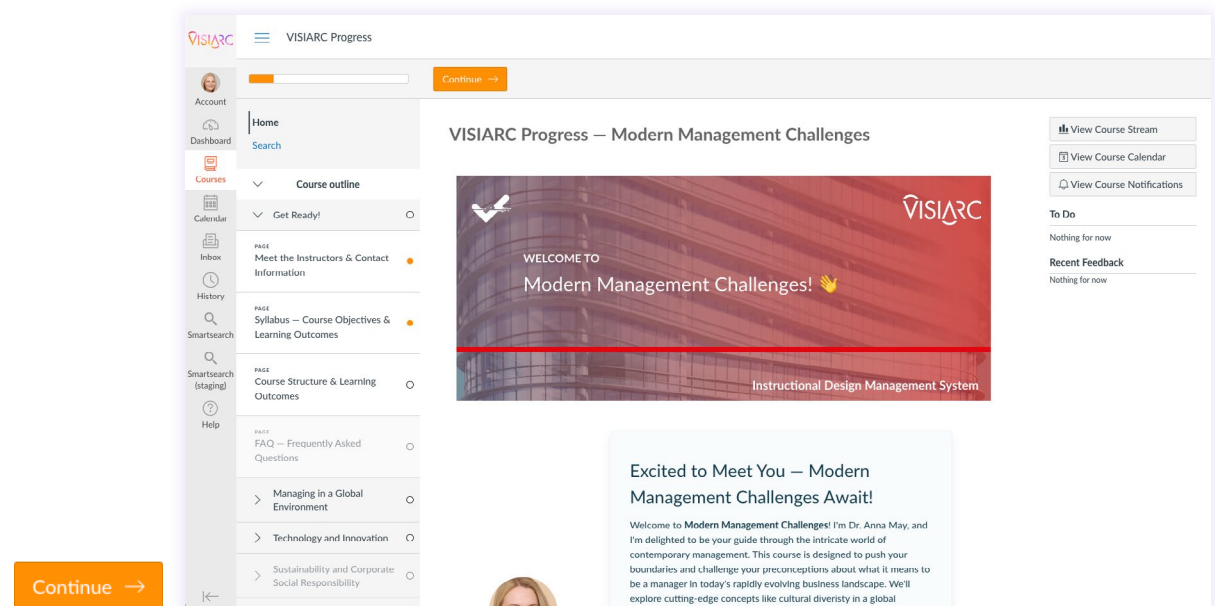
VISIARC

VISIARC Progress

Account
Dashboard
Courses
Calendar
Inbox
History
Smartsearch
Smartsearch (staging)
Help

Continue →

Home
Search

Course outline

Get Ready!

PAGE
Meet the Instructors & Contact Information

PAGE
Syllabus — Course Objectives & Learning Outcomes

PAGE
Course Structure & Learning Outcomes

PAGE
FAQ — Frequently Asked Questions

Managing in a Global Environment

Technology and Innovation

Sustainability and Corporate Social Responsibility

VISIARC Progress — Modern Management Challenges

VISIARC

WELCOME TO
Modern Management Challenges! 👋

Instructional Design Management System

Excited to Meet You — Modern Management Challenges Await!

Welcome to **Modern Management Challenges**! I'm Dr. Anna May, and I'm delighted to be your guide through the intricate world of contemporary management. This course is designed to push your boundaries and challenge your preconceptions about what it means to be a manager in today's rapidly evolving business landscape. We'll explore cutting-edge concepts like cultural diveristy in a global

View Course Stream
View Course Calendar
View Course Notifications

To Do
Nothing for now

Recent Feedback
Nothing for now

Continue →